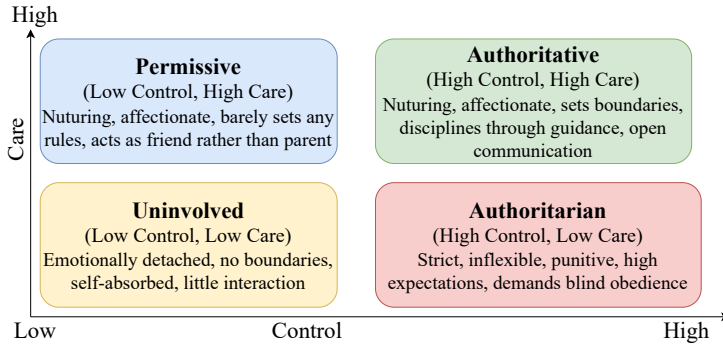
High

Care

**Permissive**
(Low Control, High Care)
Nuturing, affectionate, barely sets any rules, acts as friend rather than parent

**Authoritative**
(High Control, High Care)
Nuturing, affectionate, sets boundaries, disciplines through guidance, open communication

**Uninvolved**
(Low Control, Low Care)
Emotionally detached, no boundaries, self-absorbed, little interaction

**Authoritarian**
(High Control, Low Care)
Strict, inflexible, punitive, high expectations, demands blind obedience

Low

Control

High